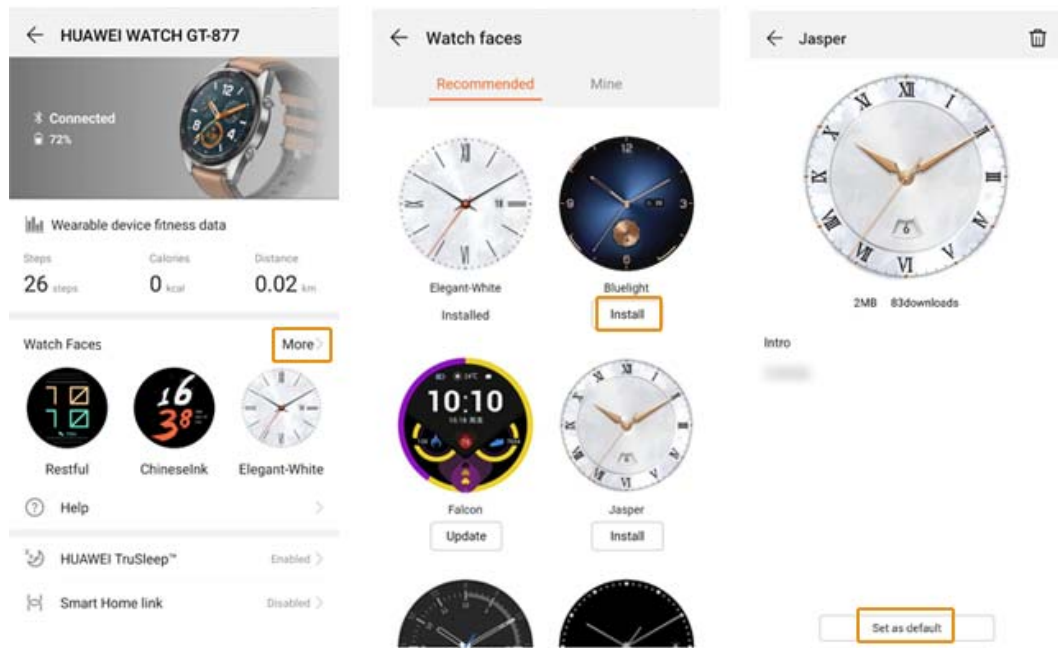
HUAWEI WATCH GT-877

Connected
72%

Wearable device fitness data

Steps
26 steps

Calories
0 kcal

Distance
0.02 km

Watch Faces
More

10
38

16
38

Restful
ChineseInk
Elegant-White

Help

HUAWEI TruSleep™
Enabled

Smart Home link
Disabled

Watch faces

Recommended
Mine

Elegant-White
Installed

Bluelight
Install

10:10

Falcon
Update

Jasper
Install

Jasper

2MB 83downloads

Intro

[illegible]

Set as default